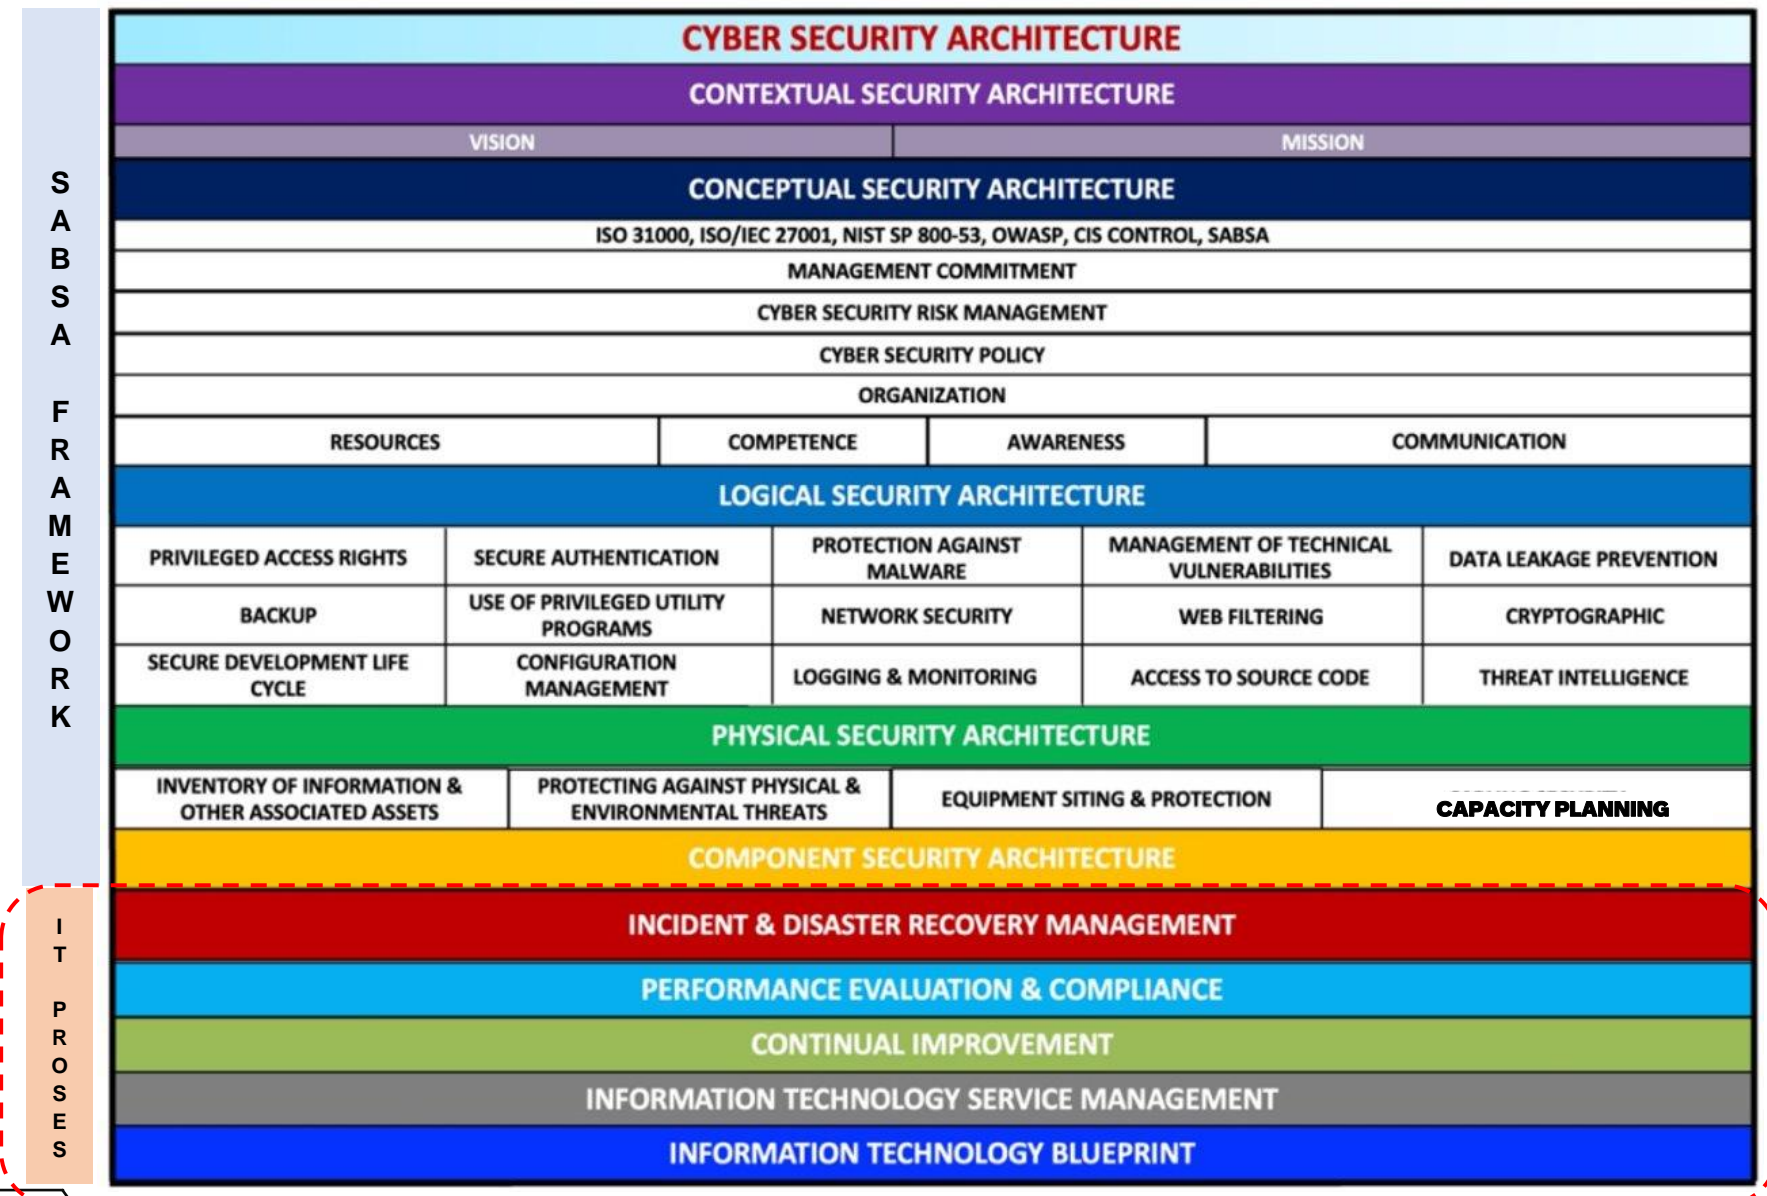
SABSA FRAMEWORK

CYBER SECURITY ARCHITECTURE

CONTEXTUAL SECURITY ARCHITECTURE

| VISION | MISSION |
|---|---|

CONCEPTUAL SECURITY ARCHITECTURE

ISO 31000, ISO/IEC 27001, NIST SP 800-53, OWASP, CIS CONTROL, SABSA

MANAGEMENT COMMITMENT

CYBER SECURITY RISK MANAGEMENT

CYBER SECURITY POLICY

ORGANIZATION

| RESOURCES | COMPETENCE | AWARENESS | COMMUNICATION |
|---|---|---|---|

LOGICAL SECURITY ARCHITECTURE

| PRIVILEGED ACCESS RIGHTS | SECURE AUTHENTICATION | PROTECTION AGAINST MALWARE | MANAGEMENT OF TECHNICAL VULNERABILITIES | DATA LEAKAGE PREVENTION |
|---|---|---|---|---|
| BACKUP | USE OF PRIVILEGED UTILITY PROGRAMS | NETWORK SECURITY | WEB FILTERING | CRYPTOGRAPHIC |
| SECURE DEVELOPMENT LIFE CYCLE | CONFIGURATION MANAGEMENT | LOGGING & MONITORING | ACCESS TO SOURCE CODE | THREAT INTELLIGENCE |

PHYSICAL SECURITY ARCHITECTURE

| INVENTORY OF INFORMATION & OTHER ASSOCIATED ASSETS | PROTECTING AGAINST PHYSICAL & ENVIRONMENTAL THREATS | EQUIPMENT SITING & PROTECTION | CAPACITY PLANNING |
|---|---|---|---|

COMPONENT SECURITY ARCHITECTURE

IT PROSES

INCIDENT & DISASTER RECOVERY MANAGEMENT

PERFORMANCE EVALUATION & COMPLIANCE

CONTINUAL IMPROVEMENT

INFORMATION TECHNOLOGY SERVICE MANAGEMENT

INFORMATION TECHNOLOGY BLUEPRINT